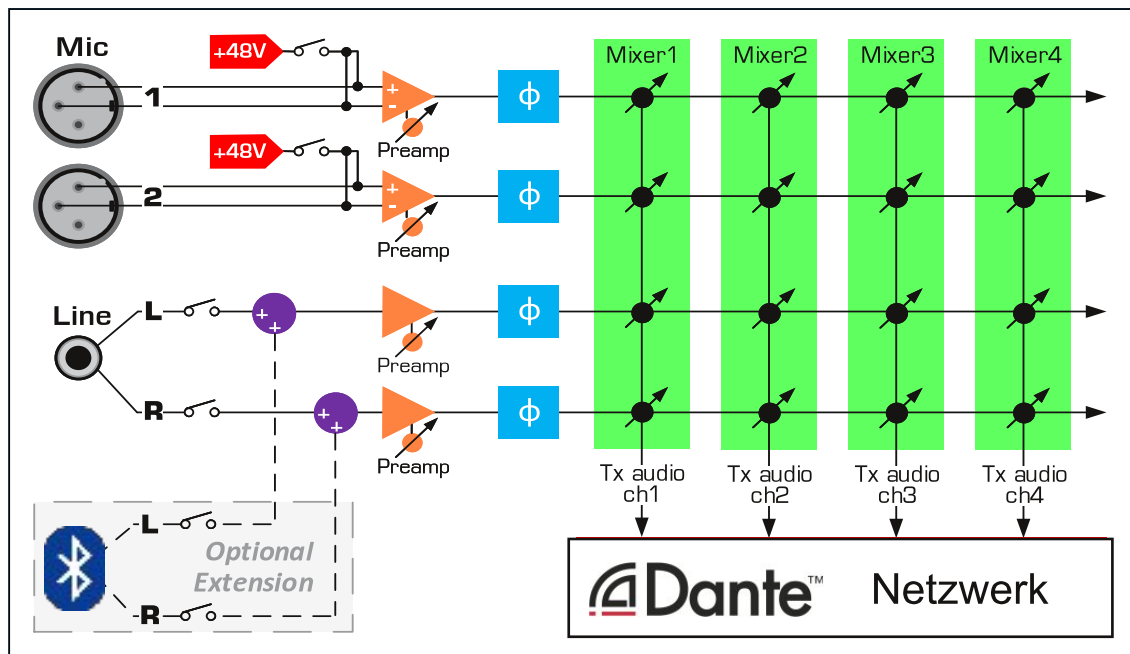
Mic

1

2

+48V

+48V

+
-

+
-

Preamp

Preamp

Line

L

R

+
+

+
+

Preamp

Preamp

$\phi$

$\phi$

$\phi$

$\phi$

Mixer1

Mixer2

Mixer3

Mixer4

Tx audio ch1

Tx audio ch2

Tx audio ch3

Tx audio ch4

L

R

Optional Extension

Dante™

Netzwerk